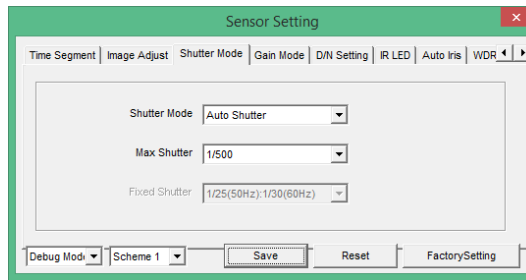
Sensor Setting

Time Segment | Image Adjust | Shutter Mode | Gain Mode | D/N Setting | IR LED | Auto Iris | WDR

Shutter Mode Auto Shutter

Max Shutter 1/500

Fixed Shutter 1/25(50Hz):1/30(60Hz)

Debug Mode Scheme 1 Save Reset FactorySetting